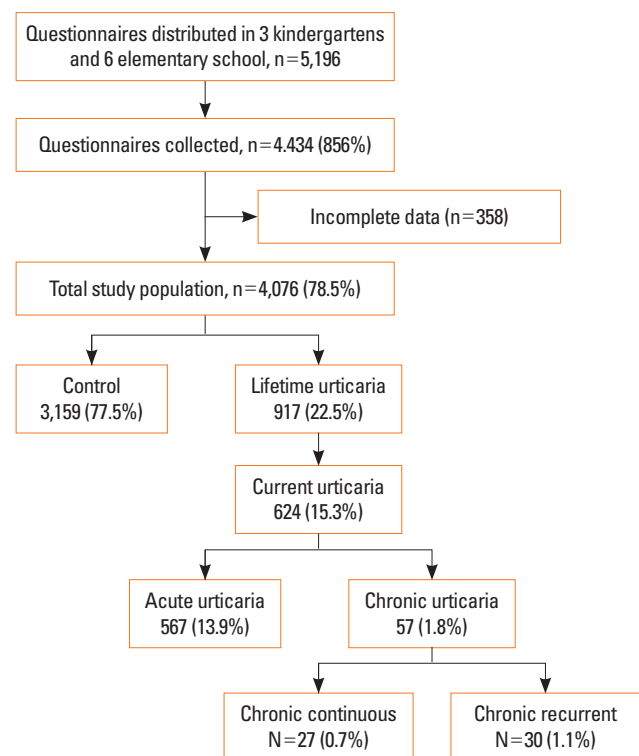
Questionnaires distributed in 3 kindergartens and 6 elementary school, n=5,196

Questionnaires collected, n=4.434 (856%)

Incomplete data (n=358)

Total study population, n=4,076 (78.5%)

Control
3,159 (77.5%)

Lifetime urticaria
917 (22.5%)

Current urticaria
624 (15.3%)

Acute urticaria
567 (13.9%)

Chronic urticaria
57 (1.8%)

Chronic continuous
N=27 (0.7%)

Chronic recurrent
N=30 (1.1%)